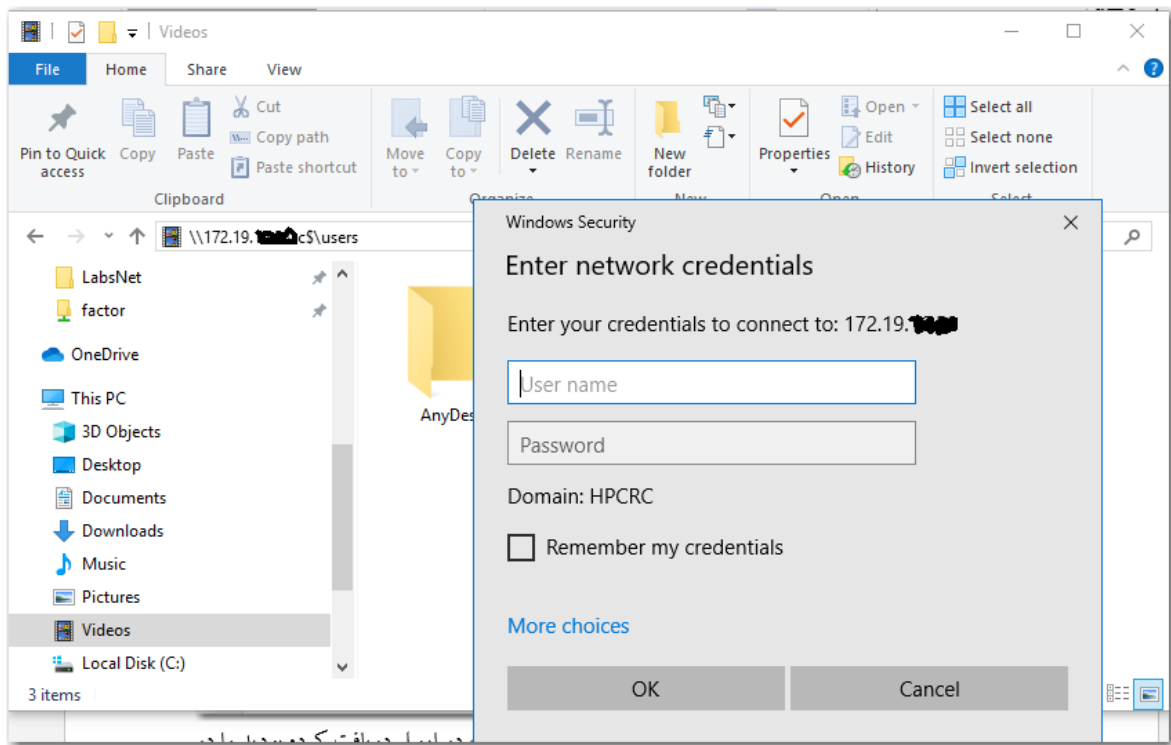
Videos

File
Home
Share
View

Pin to Quick access
Copy
Paste
Cut
Copy path
Paste shortcut
Clipboard

Move to
Copy to
Organize

Delete
Rename

New folder
New

Properties
Open
Edit
History
Open

Select all
Select none
Invert selection
Select

\\172.19.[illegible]c$\users

LabsNet
factor
OneDrive
This PC
3D Objects
Desktop
Documents
Downloads
Music
Pictures
Videos
Local Disk (C:)

AnyDes

3 items

Windows Security

Enter network credentials

Enter your credentials to connect to: 172.19.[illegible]

User name

Password

Domain: HPCRC

Remember my credentials

More choices

OK

Cancel